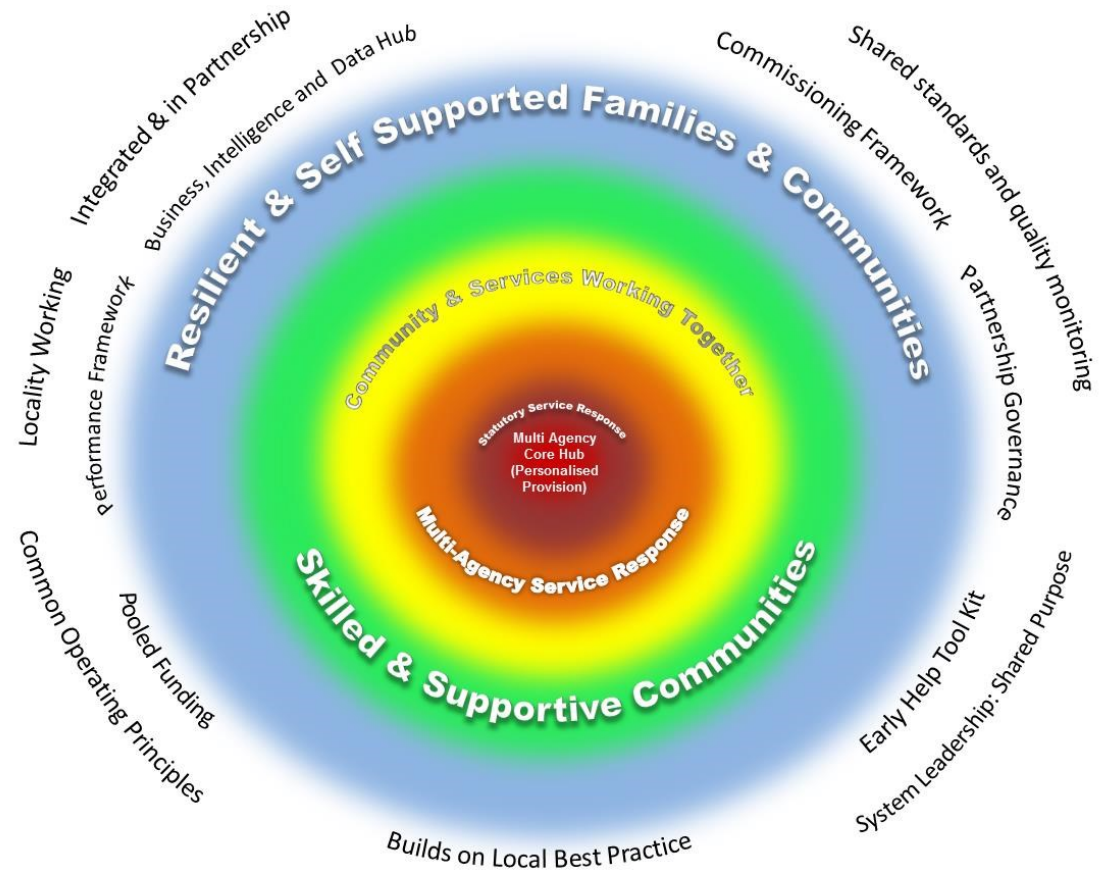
Integrated & in Partnership

Business, Intelligence and Data Hub

Commissioning Framework

Shared standards and quality monitoring

Resilient & Self Supported Families & Communities

Locality Working

Performance Framework

Partnership Governance

Community & Services Working Together

Statutory Service Response

Multi Agency Core Hub (Personalised Provision)

Multi-Agency Service Response

Skilled & Supportive Communities

Common Operating Principles

Pooled Funding

Early Help Tool Kit

System Leadership: Shared Purpose

Builds on Local Best Practice